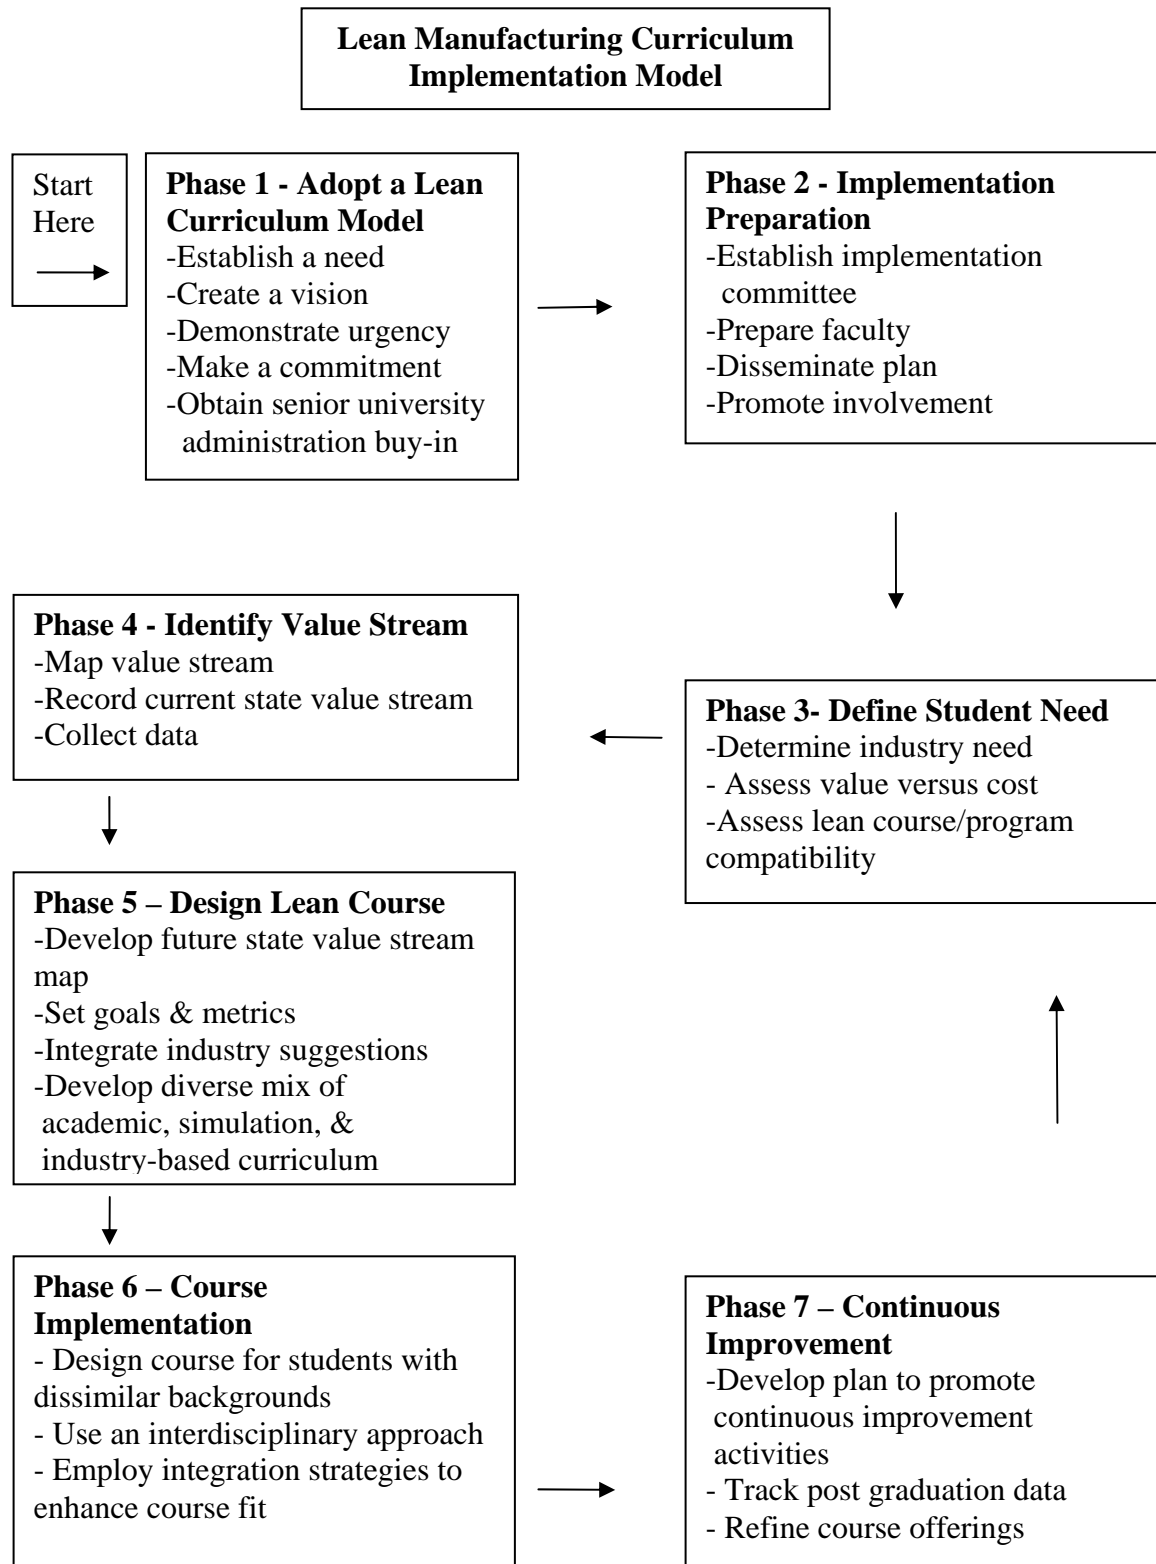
**Lean Manufacturing Curriculum Implementation Model**

Start Here

**Phase 1 - Adopt a Lean Curriculum Model**
-Establish a need
-Create a vision
-Demonstrate urgency
-Make a commitment
-Obtain senior university administration buy-in

**Phase 2 - Implementation Preparation**
-Establish implementation committee
-Prepare faculty
-Disseminate plan
-Promote involvement

**Phase 3- Define Student Need**
-Determine industry need
- Assess value versus cost
-Assess lean course/program compatibility

**Phase 4 - Identify Value Stream**
-Map value stream
-Record current state value stream
-Collect data

**Phase 5 – Design Lean Course**
-Develop future state value stream map
-Set goals & metrics
-Integrate industry suggestions
-Develop diverse mix of academic, simulation, & industry-based curriculum

**Phase 6 – Course Implementation**
- Design course for students with dissimilar backgrounds
- Use an interdisciplinary approach
- Employ integration strategies to enhance course fit

**Phase 7 – Continuous Improvement**
-Develop plan to promote continuous improvement activities
- Track post graduation data
- Refine course offerings